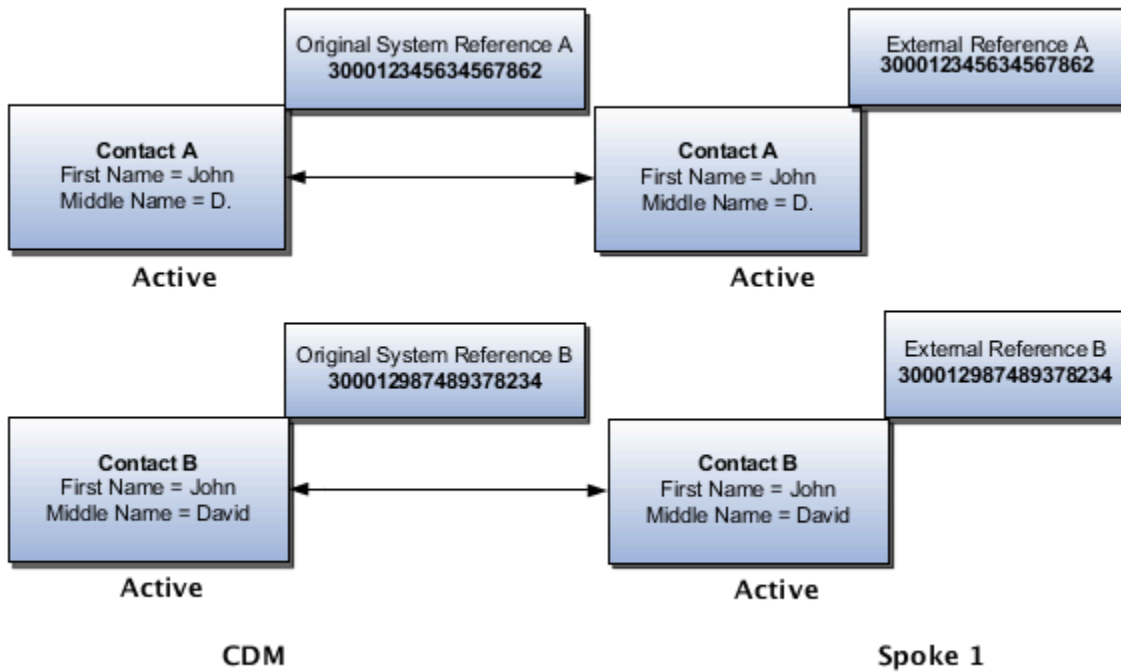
Original System Reference A
300012345634567862

External Reference A
300012345634567862

Contact A
First Name = John
Middle Name = D.

Contact A
First Name = John
Middle Name = D.

Active

Active

Original System Reference B
300012987489378234

External Reference B
300012987489378234

Contact B
First Name = John
Middle Name = David

Contact B
First Name = John
Middle Name = David

Active

Active

CDM

Spoke 1